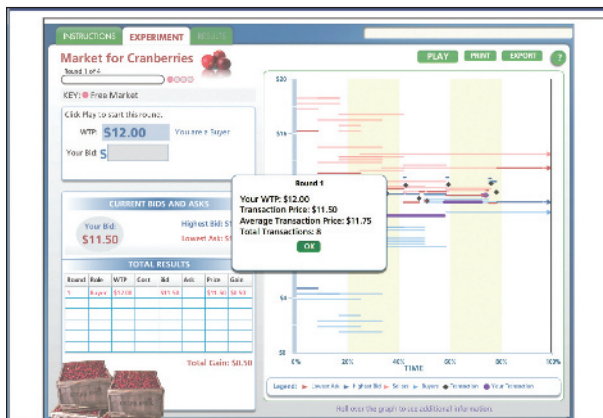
INSTRUCTIONS EXPERIMENT RESULTS

Market for Cranberries

Round 1 of 4

PLAY PRINT EXPORT ?

KEY: Free Market

Click Play to start this round.

WTP: $12.00 You are a Buyer

Your Bid: $

CURRENT BIDS AND ASKS

Your Bid: $11.50

Highest Bid: $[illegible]

Lowest Ask: $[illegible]

TOTAL RESULTS

| Round | Role | WTP | Cost | Bid | Ask | Price | Gain |
|---|---|---|---|---|---|---|---|
| 1 | Buyer | $12.00 | | $11.50 | | $11.50 | $0.50 |

Total Gain: $0.50

Round 1

Your WTP: $12.00

Transaction Price: $11.50

Average Transaction Price: $11.75

Total Transactions: 8

OK

$20

$15

$5

$0

0% 20% 40% 60% 80% 100%

TIME

Legend: Lowest Ask Highest Bid Sellers Buyers Transaction Your Transaction

Roll over the graph to see additional information